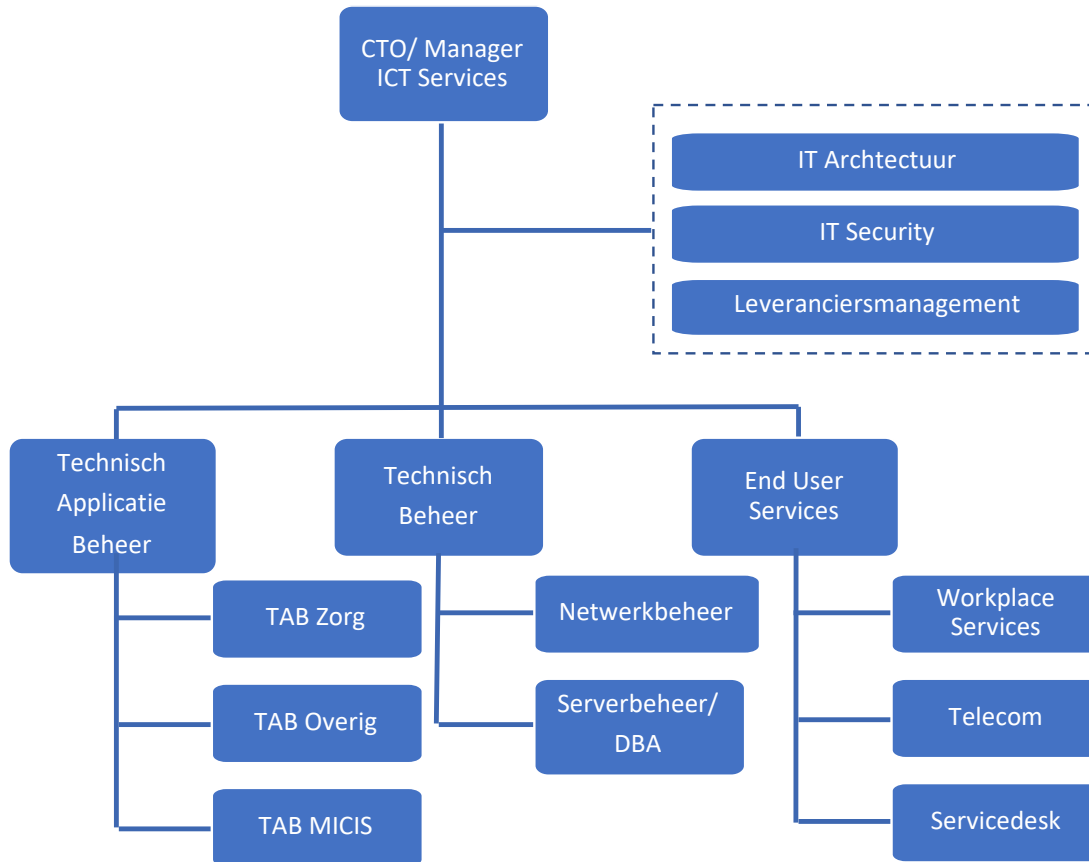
CTO/ Manager ICT Services

IT Archtectuur

IT Security

Leveranciersmanagement

Technisch Applicatie Beheer

Technisch Beheer

End User Services

TAB Zorg

TAB Overig

TAB MICIS

Netwerkbeheer

Serverbeheer/ DBA

Workplace Services

Telecom

Servicedesk